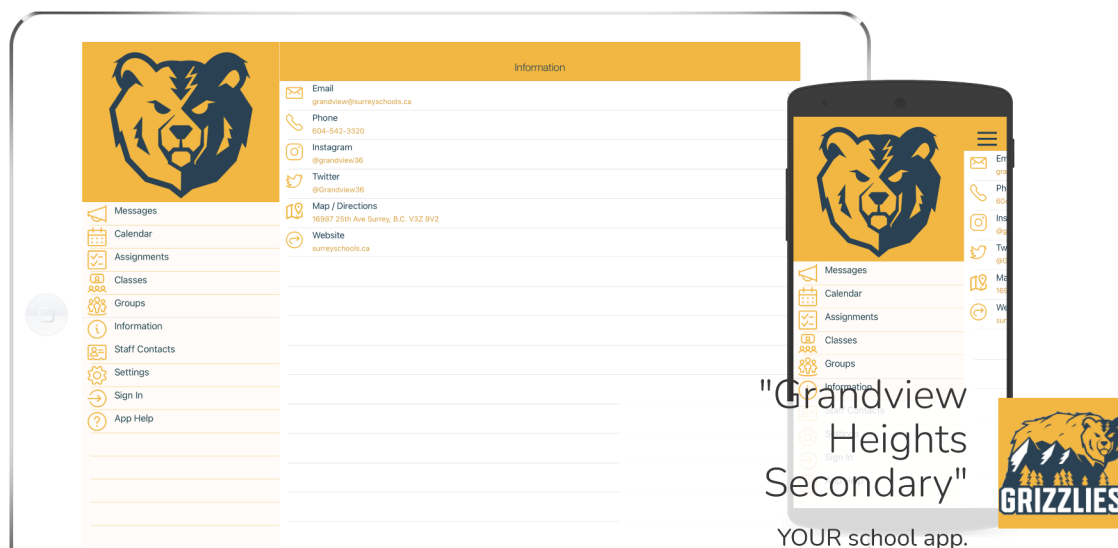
Information

Email
grandview@surreyschools.ca
Phone
604-542-3320
Instagram
@grandview36
Twitter
@Grandview36
Map / Directions
16987 25th Ave Surrey, B.C. V3Z 9V2
Website
surreyschools.ca

Messages
Calendar
Assignments
Classes
Groups
Information
Staff Contacts
Settings
Sign In
App Help

Em
gra
Ph
604
Ins
@g
Tw
@G
Ma
169
We
sur

Messages
Calendar
Assignments
Classes
Groups
Information
Staff Contacts
Settings
Sign In

"Grandview Heights Secondary"

GRIZZLIES

YOUR school app.